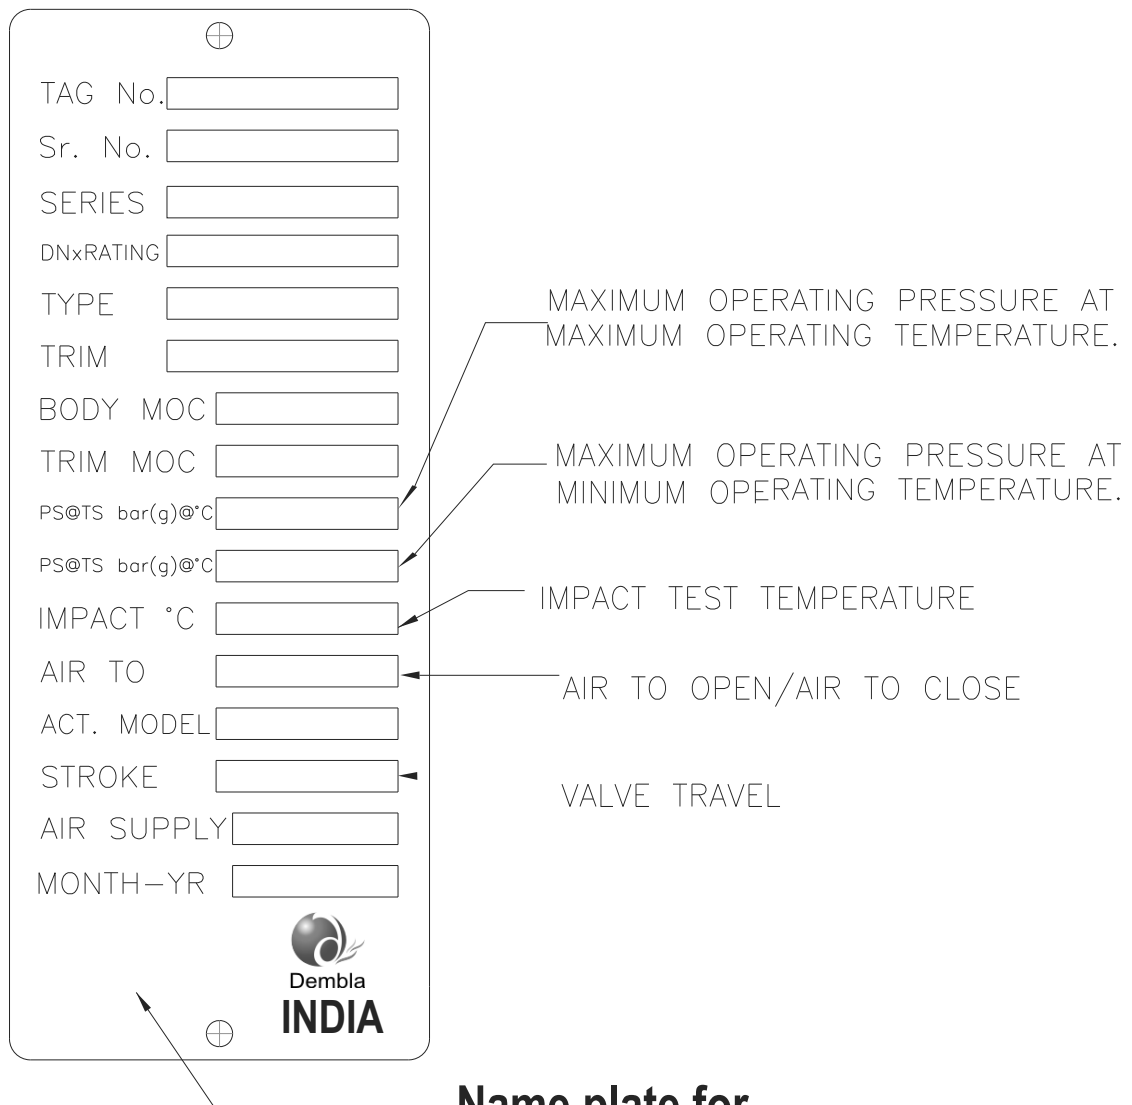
TAG No.

Sr. No.

SERIES

DNxRATING

TYPE

TRIM

BODY MOC

TRIM MOC

PS@TS bar(g)@°C

PS@TS bar(g)@°C

IMPACT °C

AIR TO

ACT. MODEL

STROKE

AIR SUPPLY

MONTH–YR

Dembla

INDIA

MAXIMUM OPERATING PRESSURE AT MAXIMUM OPERATING TEMPERATURE.

MAXIMUM OPERATING PRESSURE AT MINIMUM OPERATING TEMPERATURE.

IMPACT TEST TEMPERATURE

AIR TO OPEN/AIR TO CLOSE

VALVE TRAVEL

Name plate for